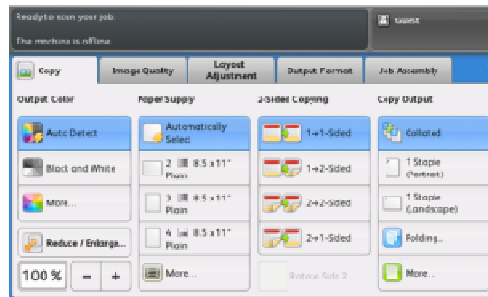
Ready to scan your job.

The machine is offline

Guest

Copy

Image Quality

Layout Adjustment

Output Format

Job Assembly

Output Color

Auto Detect

Black and White

More...

Reduce / Enlarge...

100 %

−

+

Paper Supply

Automatically Select

2 8.5 x 11" Plain

3 8.5 x 11" Plain

4 8.5 x 11" Plain

More...

2-Sided Copying

1→1-Sided

1→2-Sided

2→2-Sided

2→1-Sided

Rotate Side 2

Copy Output

Collated

1 Staple (Portrait)

1 Staple (Landscape)

Folding...

More...